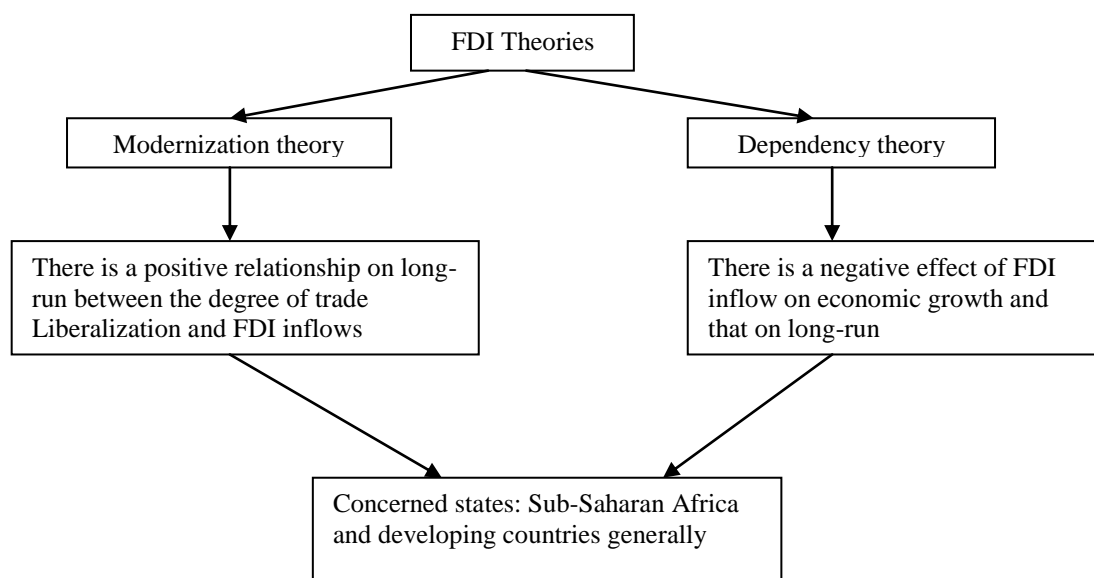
FDI Theories

Modernization theory

Dependency theory

There is a positive relationship on long-run between the degree of trade Liberalization and FDI inflows

There is a negative effect of FDI inflow on economic growth and that on long-run

Concerned states: Sub-Saharan Africa and developing countries generally